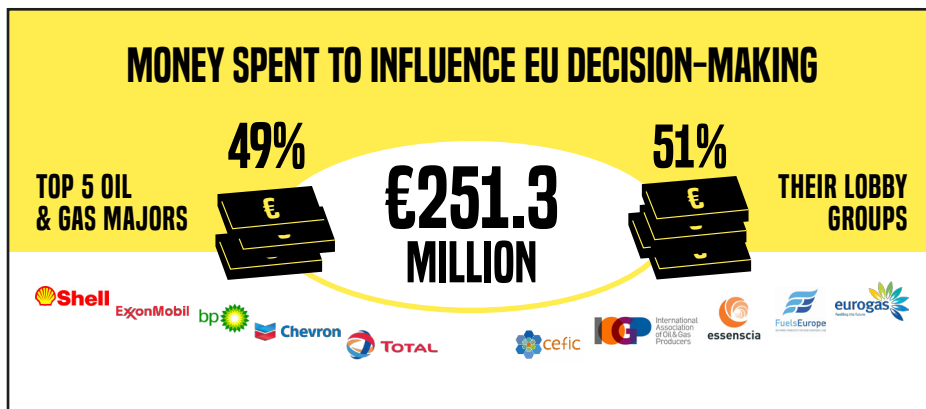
MONEY SPENT TO INFLUENCE EU DECISION-MAKING

49%

TOP 5 OIL & GAS MAJORS

€251.3 MILLION

51%

THEIR LOBBY GROUPS

Shell

ExxonMobil

bp

Chevron

TOTAL

cefic

IOGP International Association of Oil & Gas Producers

essenscia

FuelsEurope

eurogas